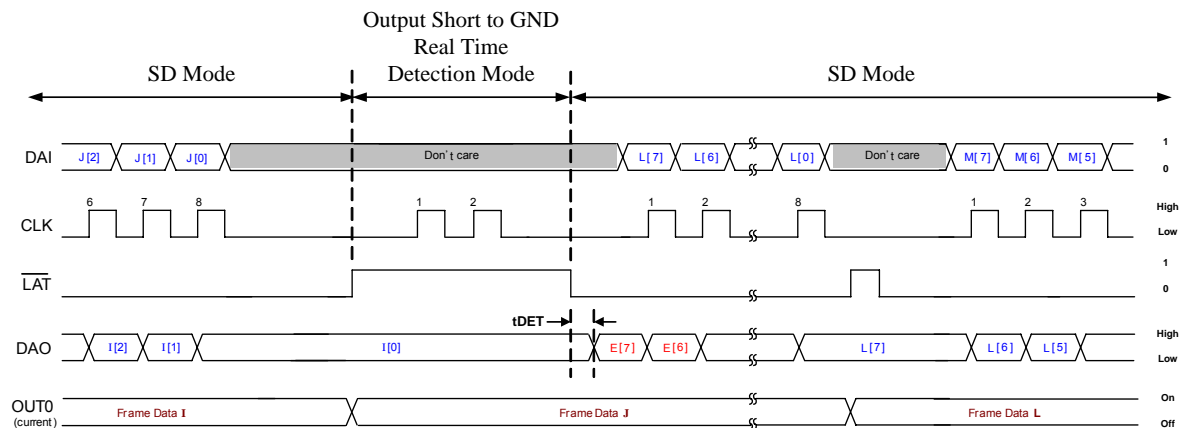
Output Short to GND
Real Time
SD Mode
Detection Mode
SD Mode

DAI
J[2] J[1] J[0] Don't care L[7] L[6] L[0] Don't care M[7] M[6] M[5]
1
0

CLK
6 7 8 1 2 1 2 8 1 2 3
High
Low

$\overline{LAT}$
1
0

tDET

DAO
I[2] I[1] I[0] E[7] E[6] L[7] L[6] L[5]
High
Low

OUT0
(current)
Frame Data I
Frame Data J
Frame Data L
On
Off